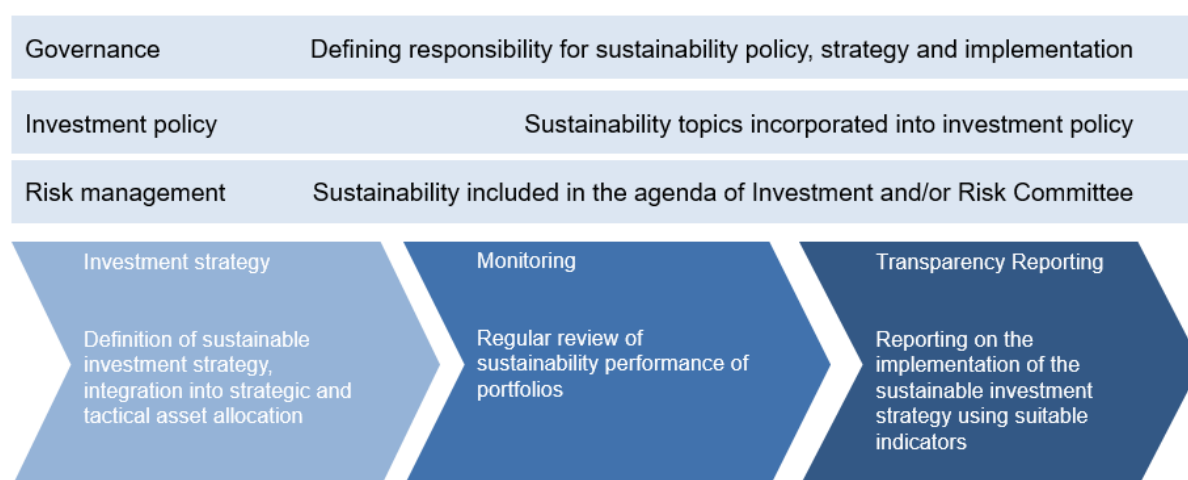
Governance

Defining responsibility for sustainability policy, strategy and implementation

Investment policy

Sustainability topics incorporated into investment policy

Risk management

Sustainability included in the agenda of Investment and/or Risk Committee

Investment strategy

Definition of sustainable investment strategy, integration into strategic and tactical asset allocation

Monitoring

Regular review of sustainability performance of portfolios

Transparency Reporting

Reporting on the implementation of the sustainable investment strategy using suitable indicators